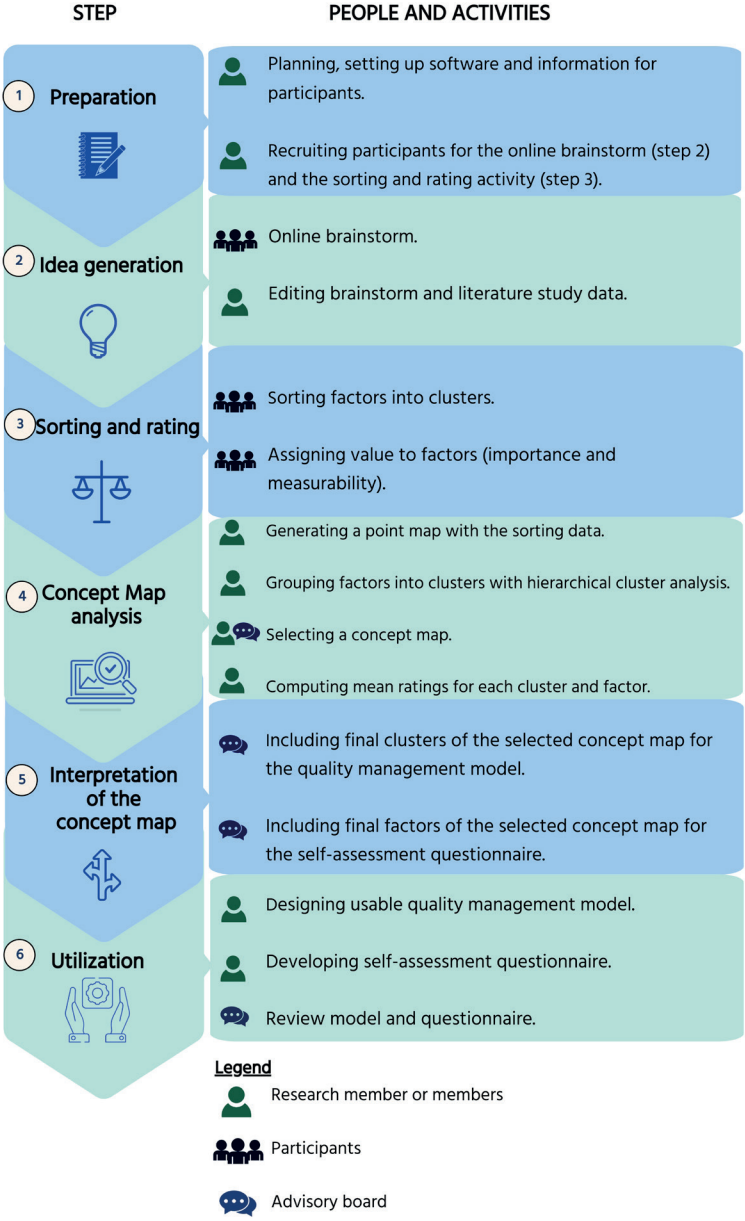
STEP

PEOPLE AND ACTIVITIES

1 Preparation

Planning, setting up software and information for participants.

Recruiting participants for the online brainstorm (step 2) and the sorting and rating activity (step 3).

2 Idea generation

Online brainstorm.

Editing brainstorm and literature study data.

3 Sorting and rating

Sorting factors into clusters.

Assigning value to factors (importance and measurability).

4 Concept Map analysis

Generating a point map with the sorting data.

Grouping factors into clusters with hierarchical cluster analysis.

Selecting a concept map.

Computing mean ratings for each cluster and factor.

5 Interpretation of the concept map

Including final clusters of the selected concept map for the quality management model.

Including final factors of the selected concept map for the self-assessment questionnaire.

6 Utilization

Designing usable quality management model.

Developing self-assessment questionnaire.

Review model and questionnaire.

Legend

Research member or members

Participants

Advisory board